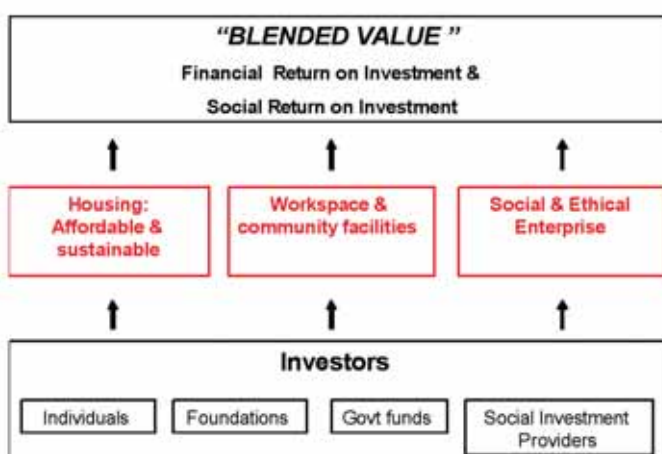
“BLENDED VALUE ”

Financial Return on Investment &

Social Return on Investment

Housing: Affordable & sustainable

Workspace & community facilities

Social & Ethical Enterprise

Investors

Individuals

Foundations

Govt funds

Social Investment Providers